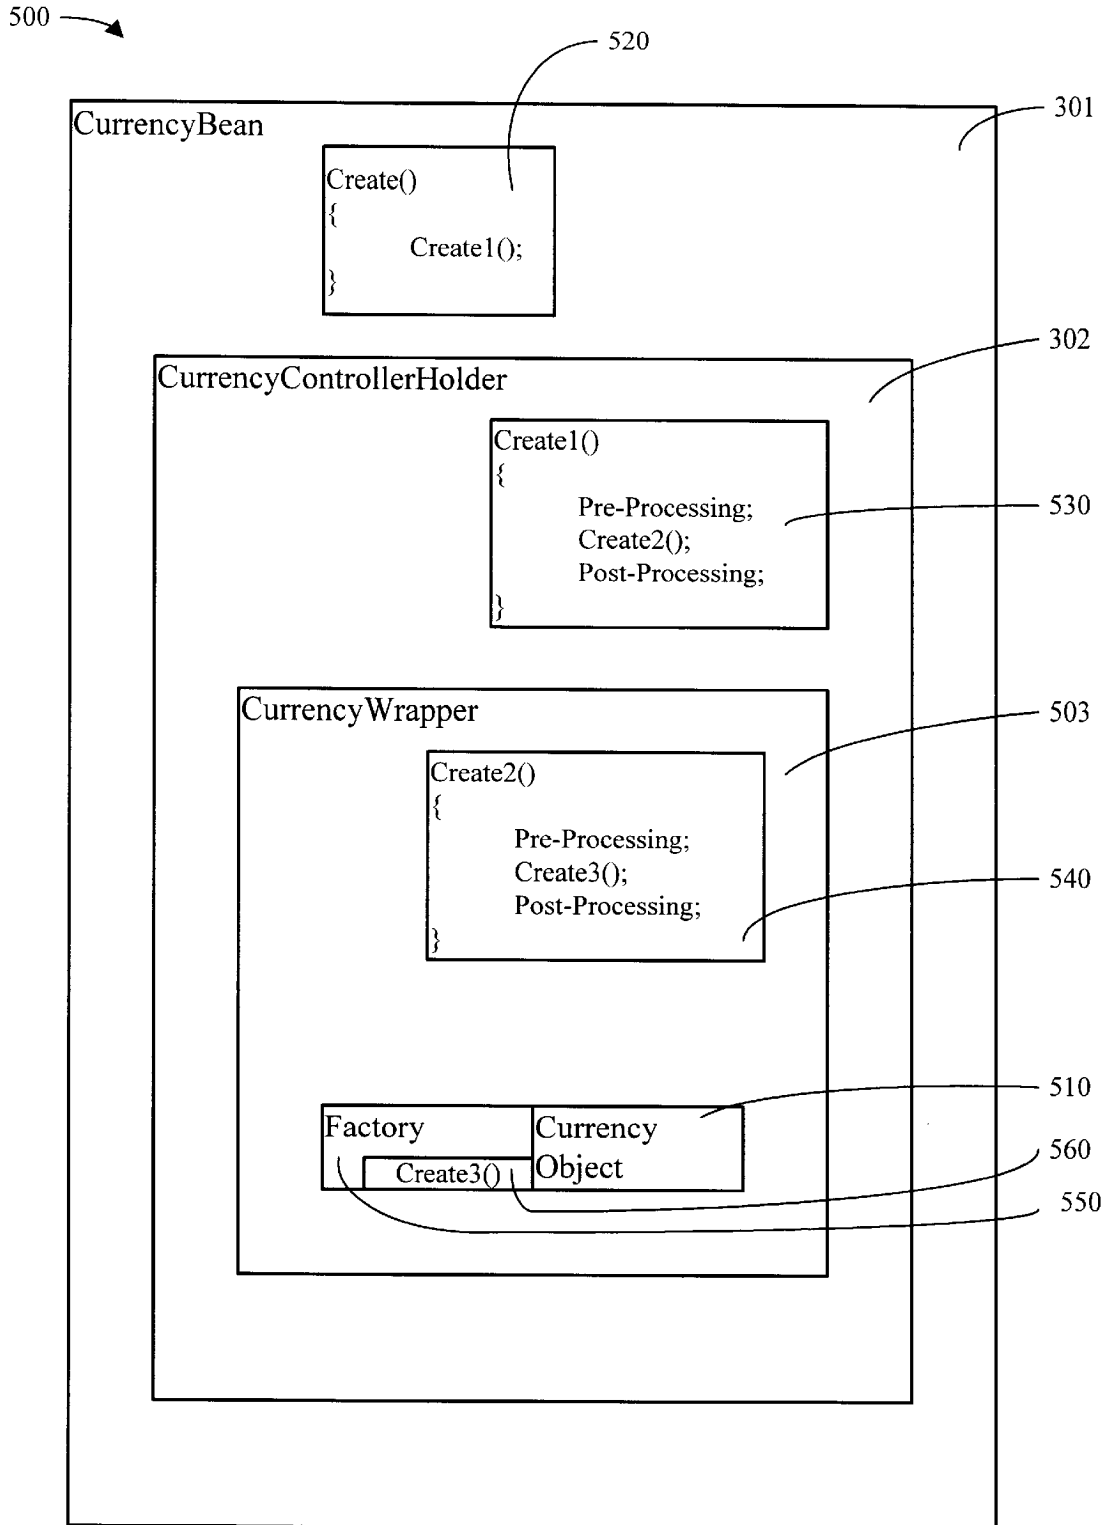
500

520

CurrencyBean

301

Create()
{
Create1();
}

302

CurrencyControllerHolder

Create1()
{
Pre-Processing;
Create2();
Post-Processing;
}

530

CurrencyWrapper

503

Create2()
{
Pre-Processing;
Create3();
Post-Processing;
}

540

510

Factory

Create3()

Currency Object

560

550